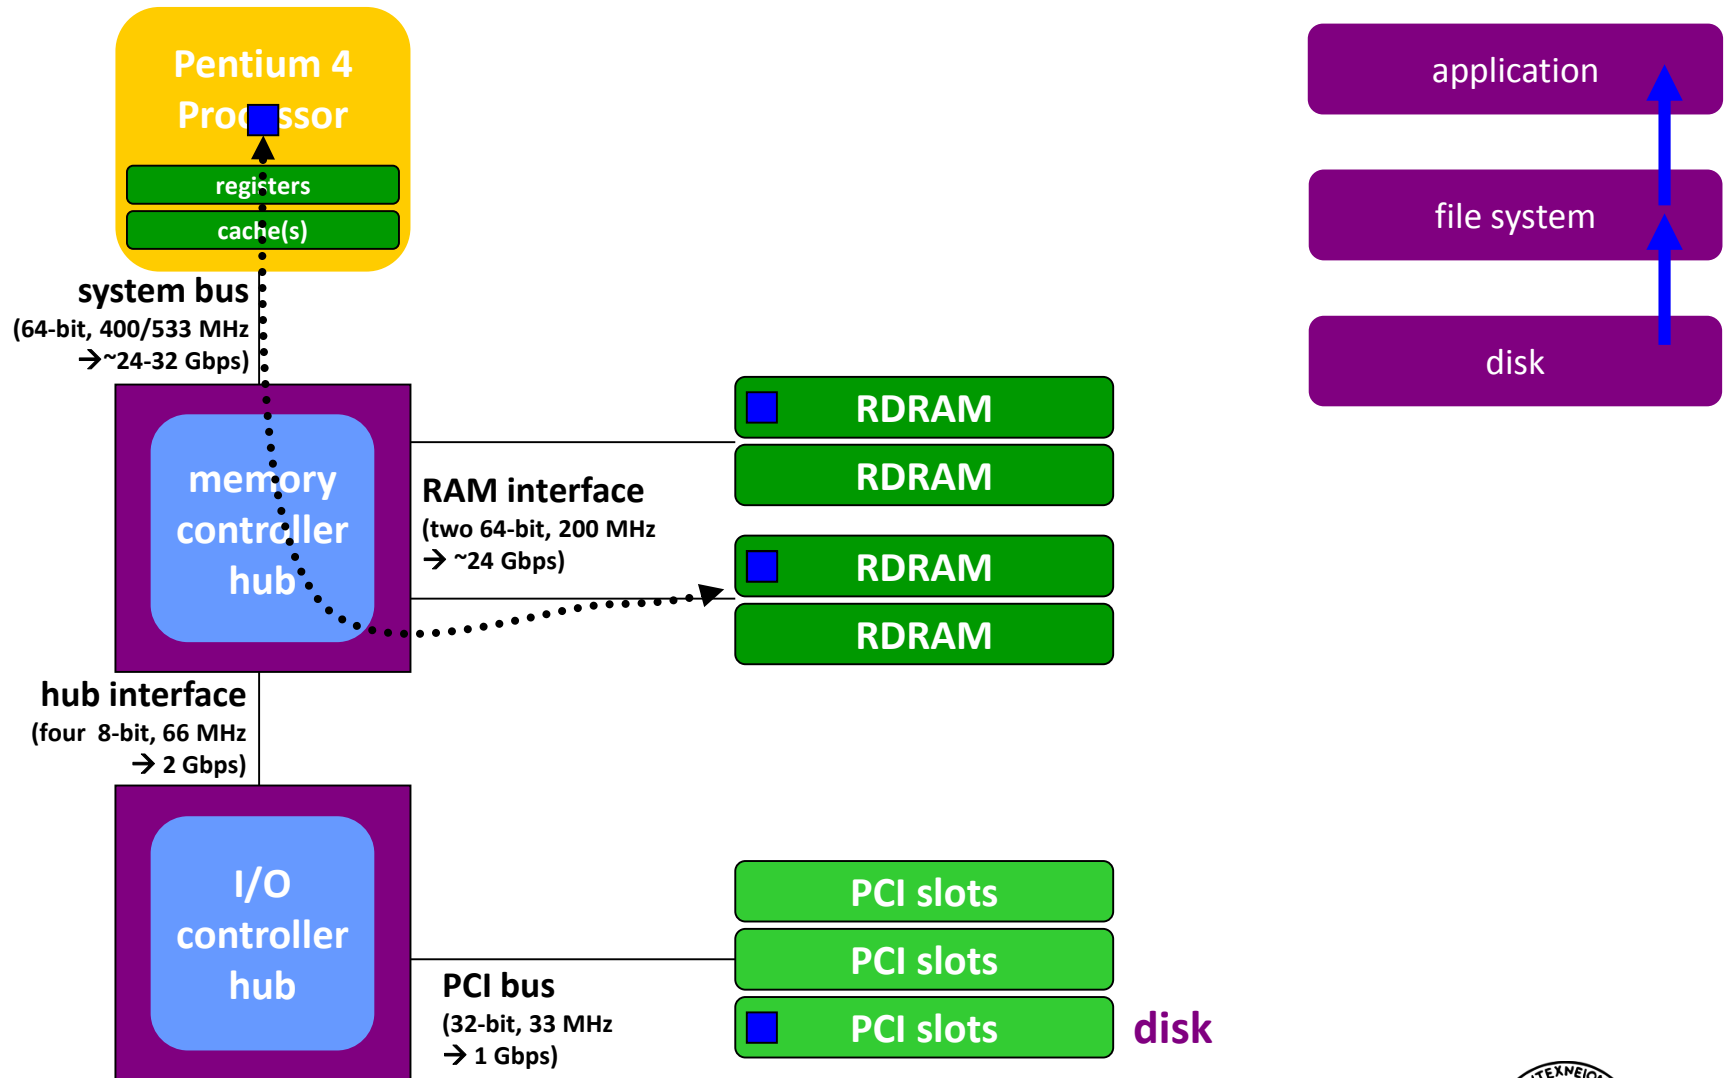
Pentium 4 Processor

registers

cache(s)

system bus
(64-bit, 400/533 MHz
→~24-32 Gbps)

memory controller hub

RAM interface
(two 64-bit, 200 MHz
→ ~24 Gbps)

RDRAM

RDRAM

RDRAM

RDRAM

hub interface
(four 8-bit, 66 MHz
→ 2 Gbps)

I/O controller hub

PCI bus
(32-bit, 33 MHz
→ 1 Gbps)

PCI slots

PCI slots

PCI slots

disk

application

file system

disk

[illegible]